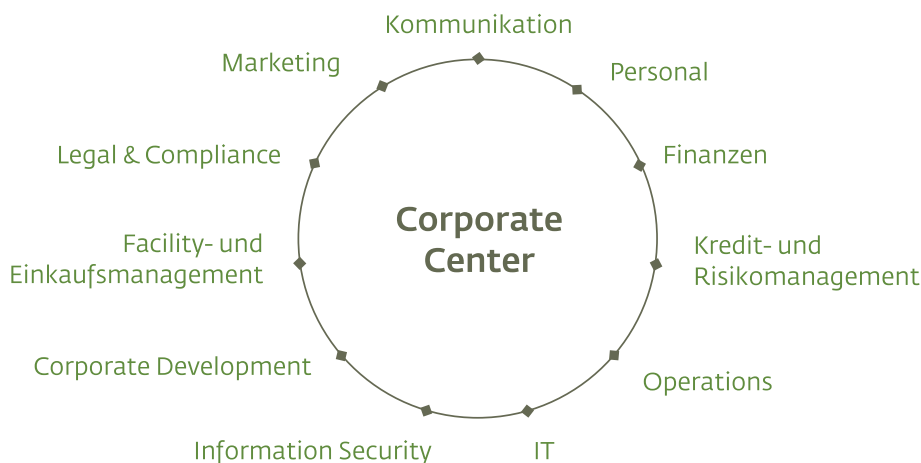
Corporate Center

Kommunikation

Personal

Finanzen

Kredit- und Risikomanagement

Operations

IT

Information Security

Corporate Development

Facility- und Einkaufsmanagement

Legal & Compliance

Marketing